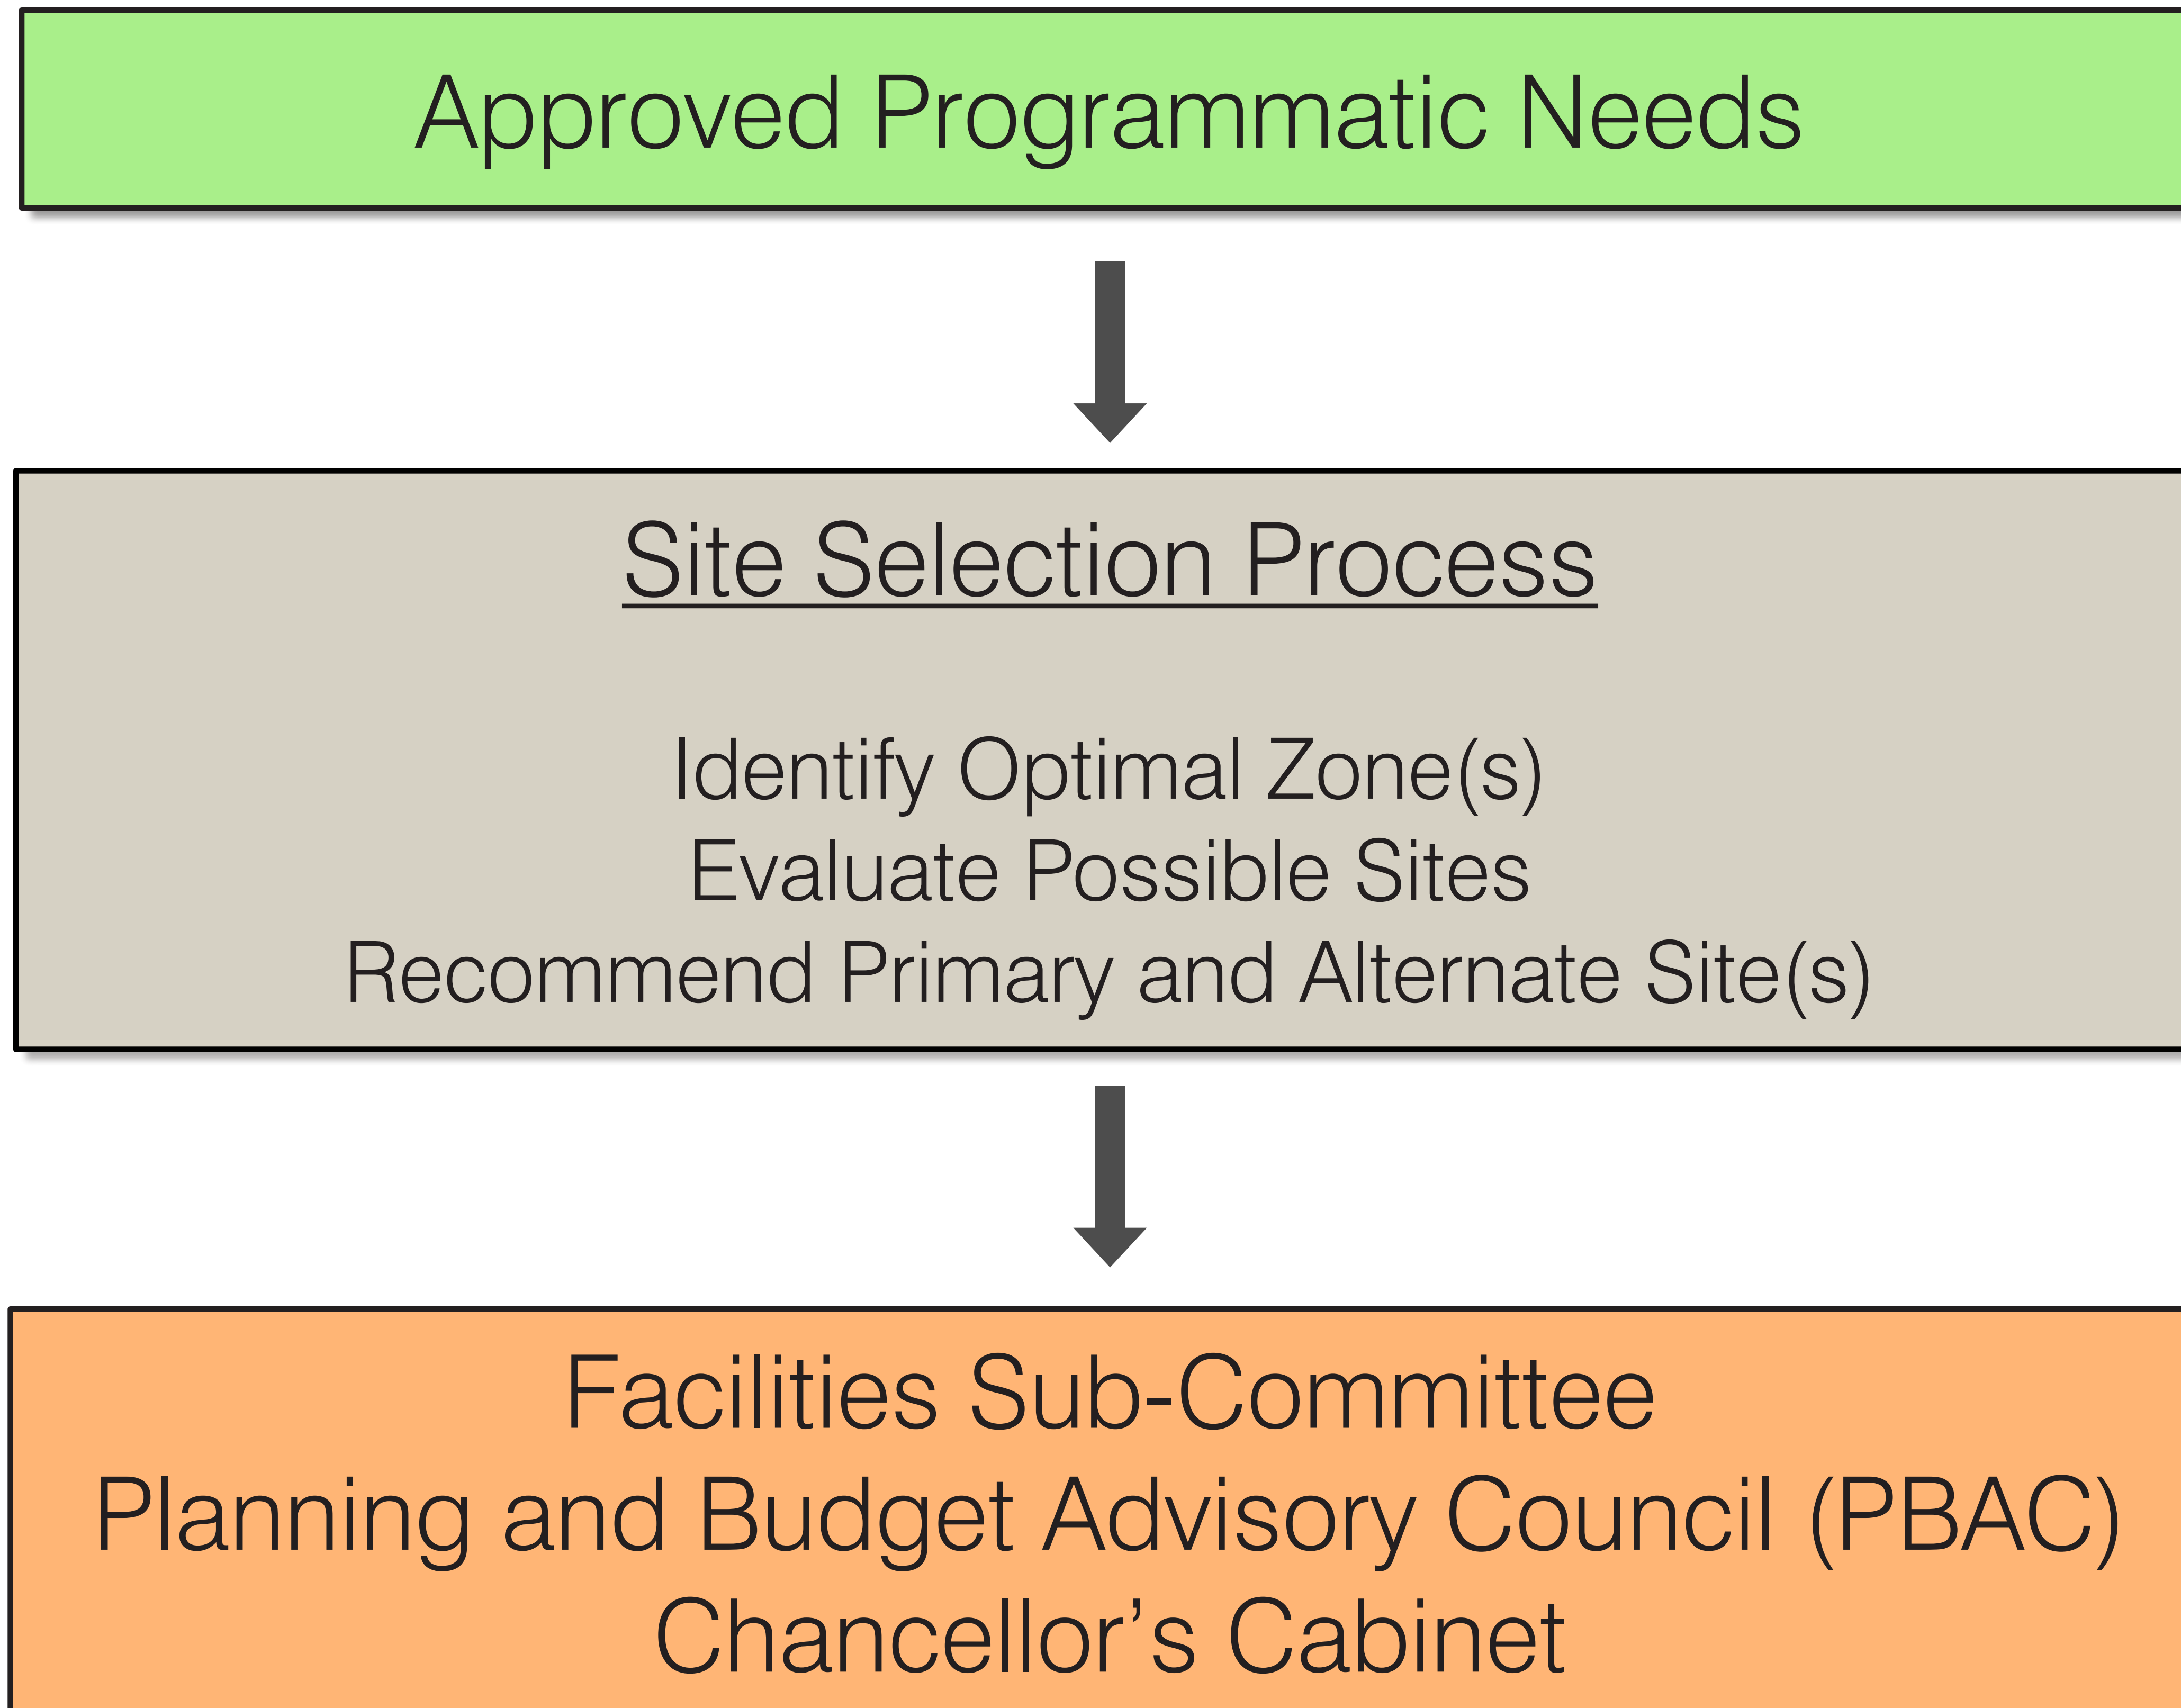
Approved Programmatic Needs

Site Selection Process

Identify Optimal Zone(s)
Evaluate Possible Sites
Recommend Primary and Alternate Site(s)

Facilities Sub-Committee
Planning and Budget Advisory Council (PBAC)
Chancellor’s Cabinet